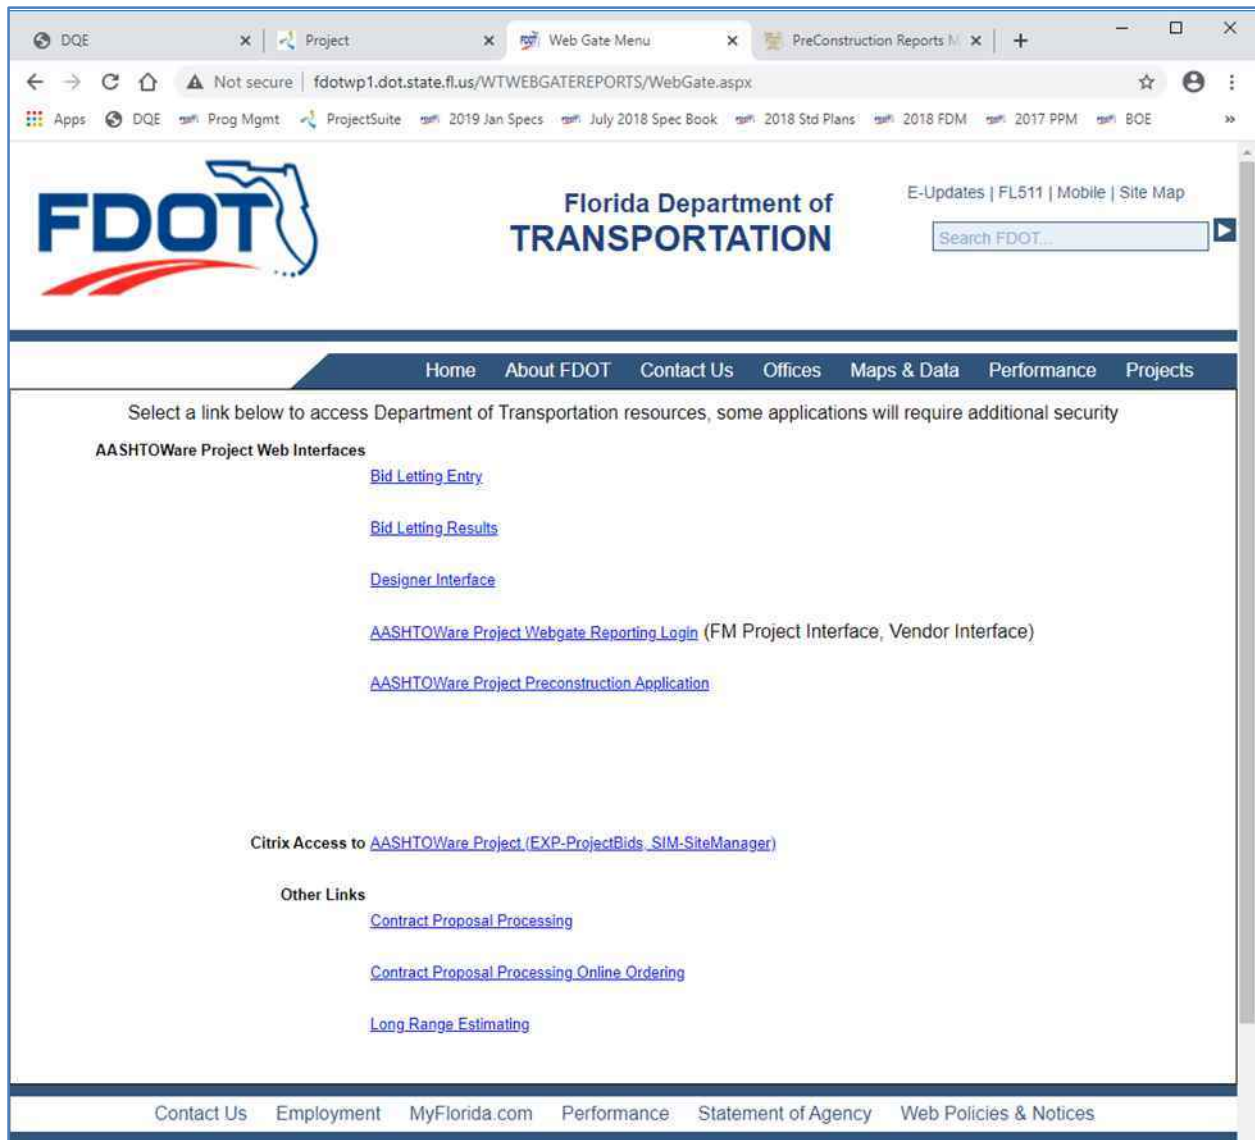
DQE
Project
Web Gate Menu
PreConstruction Reports M
Not secure | fdotwp1.dot.state.fl.us/WTWEBGATEREPORTS/WebGate.aspx
Apps DQE Prog Mgmt ProjectSuite 2019 Jan Specs July 2018 Spec Book 2018 Std Plans 2018 FDM 2017 PPM BOE

FDOT
Florida Department of
TRANSPORTATION
E-Updates | FL511 | Mobile | Site Map
Search FDOT...

Home About FDOT Contact Us Offices Maps & Data Performance Projects

Select a link below to access Department of Transportation resources, some applications will require additional security

AASHTOWare Project Web Interfaces
Bid Letting Entry
Bid Letting Results
Designer Interface
AASHTOWare Project Webgate Reporting Login (FM Project Interface, Vendor Interface)
AASHTOWare Project Preconstruction Application

Citrix Access to AASHTOWare Project (EXP-ProjectBids, SIM-SiteManager)

Other Links
Contract Proposal Processing
Contract Proposal Processing Online Ordering
Long Range Estimating

Contact Us Employment MyFlorida.com Performance Statement of Agency Web Policies & Notices